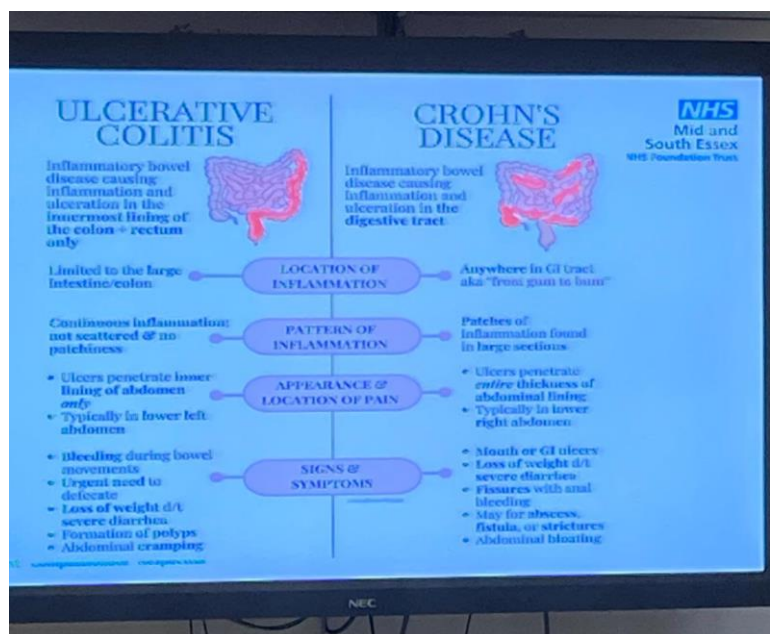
ULCERATIVE COLITIS

Inflammatory bowel disease causing inflammation and ulceration in the innermost lining of the colon + rectum only

CROHN'S DISEASE

Inflammatory bowel disease causing inflammation and ulceration in the digestive tract

NHS
Mid and South Essex
NHS Foundation Trust

Limited to the large intestine/colon

LOCATION OF INFLAMMATION

Anywhere in GI tract aka "from gum to bum"

Continuous inflammation: not scattered & no patchiness

PATTERN OF INFLAMMATION

Patches of inflammation found in large sections

• Ulcers penetrate inner lining of abdomen only
• Typically in lower left abdomen

APPEARANCE & LOCATION OF PAIN

• Ulcers penetrate entire thickness of abdominal lining
• Typically in lower right abdomen

• Bleeding during bowel movements
• Urgent need to defecate
• Loss of weight d/t severe diarrhea
• Formation of polyps
• Abdominal cramping

SIGNS & SYMPTOMS

• Mouth or GI ulcers
• Loss of weight d/t severe diarrhea
• Fissures with anal bleeding
• May for abscess, fistula, or strictures
• Abdominal bloating

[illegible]

NEC